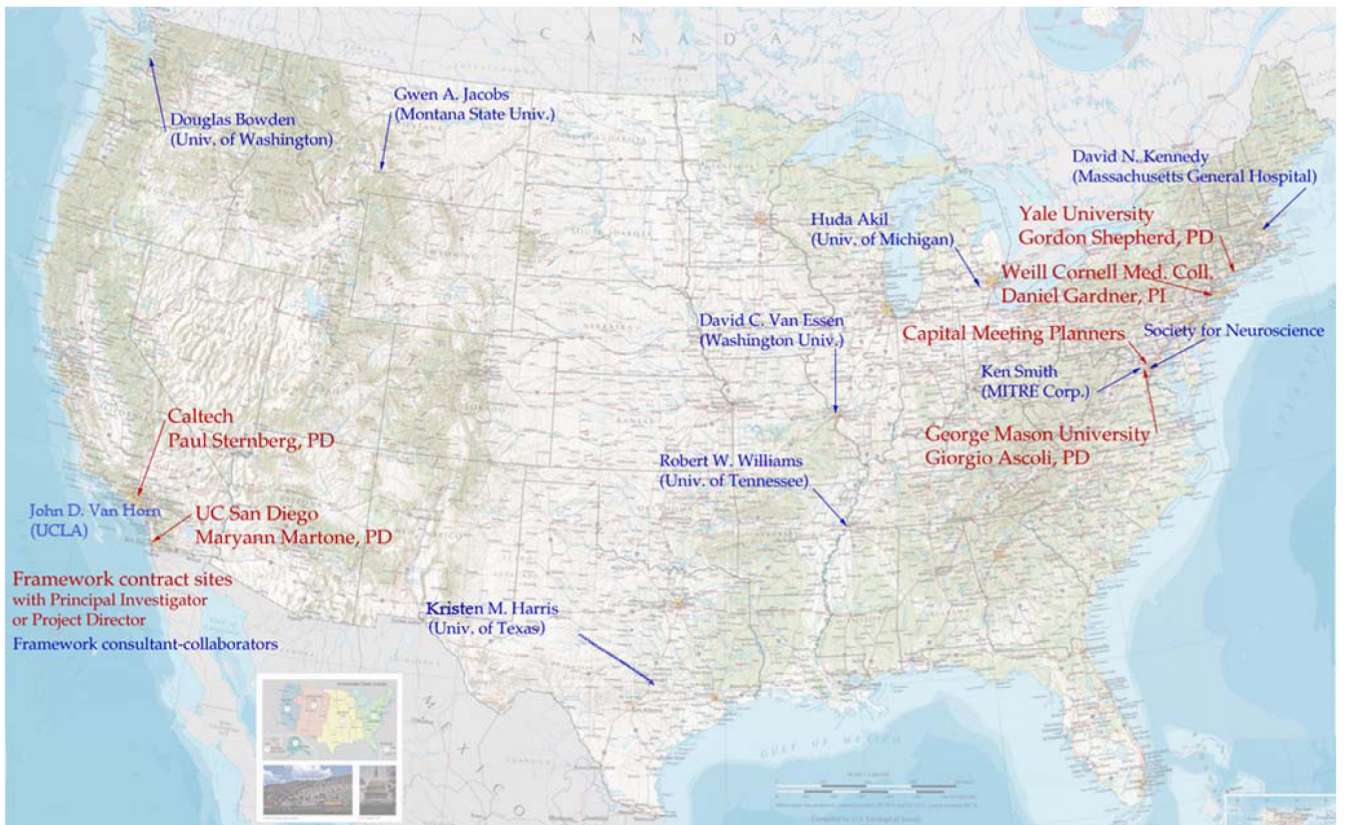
CANADA

Douglas Bowden (Univ. of Washington)

Gwen A. Jacobs (Montana State Univ.)

David N. Kennedy (Massachusetts General Hospital)

Yale University
Gordon Shepherd, PD

Huda Akil (Univ. of Michigan)

Weill Cornell Med. Coll.
Daniel Gardner, PI

David C. Van Essen (Washington Univ.)

Capital Meeting Planners

Society for Neuroscience

Ken Smith (MITRE Corp.)

George Mason University
Giorgio Ascoli, PD

Caltech
Paul Sternberg, PD

Robert W. Williams (Univ. of Tennessee)

John D. Van Horn (UCLA)

UC San Diego
Maryann Martone, PD

Framework contract sites
with Principal Investigator or Project Director

Framework consultant-collaborators

Kristen M. Harris (Univ. of Texas)

MEXICO

GULF OF MEXICO